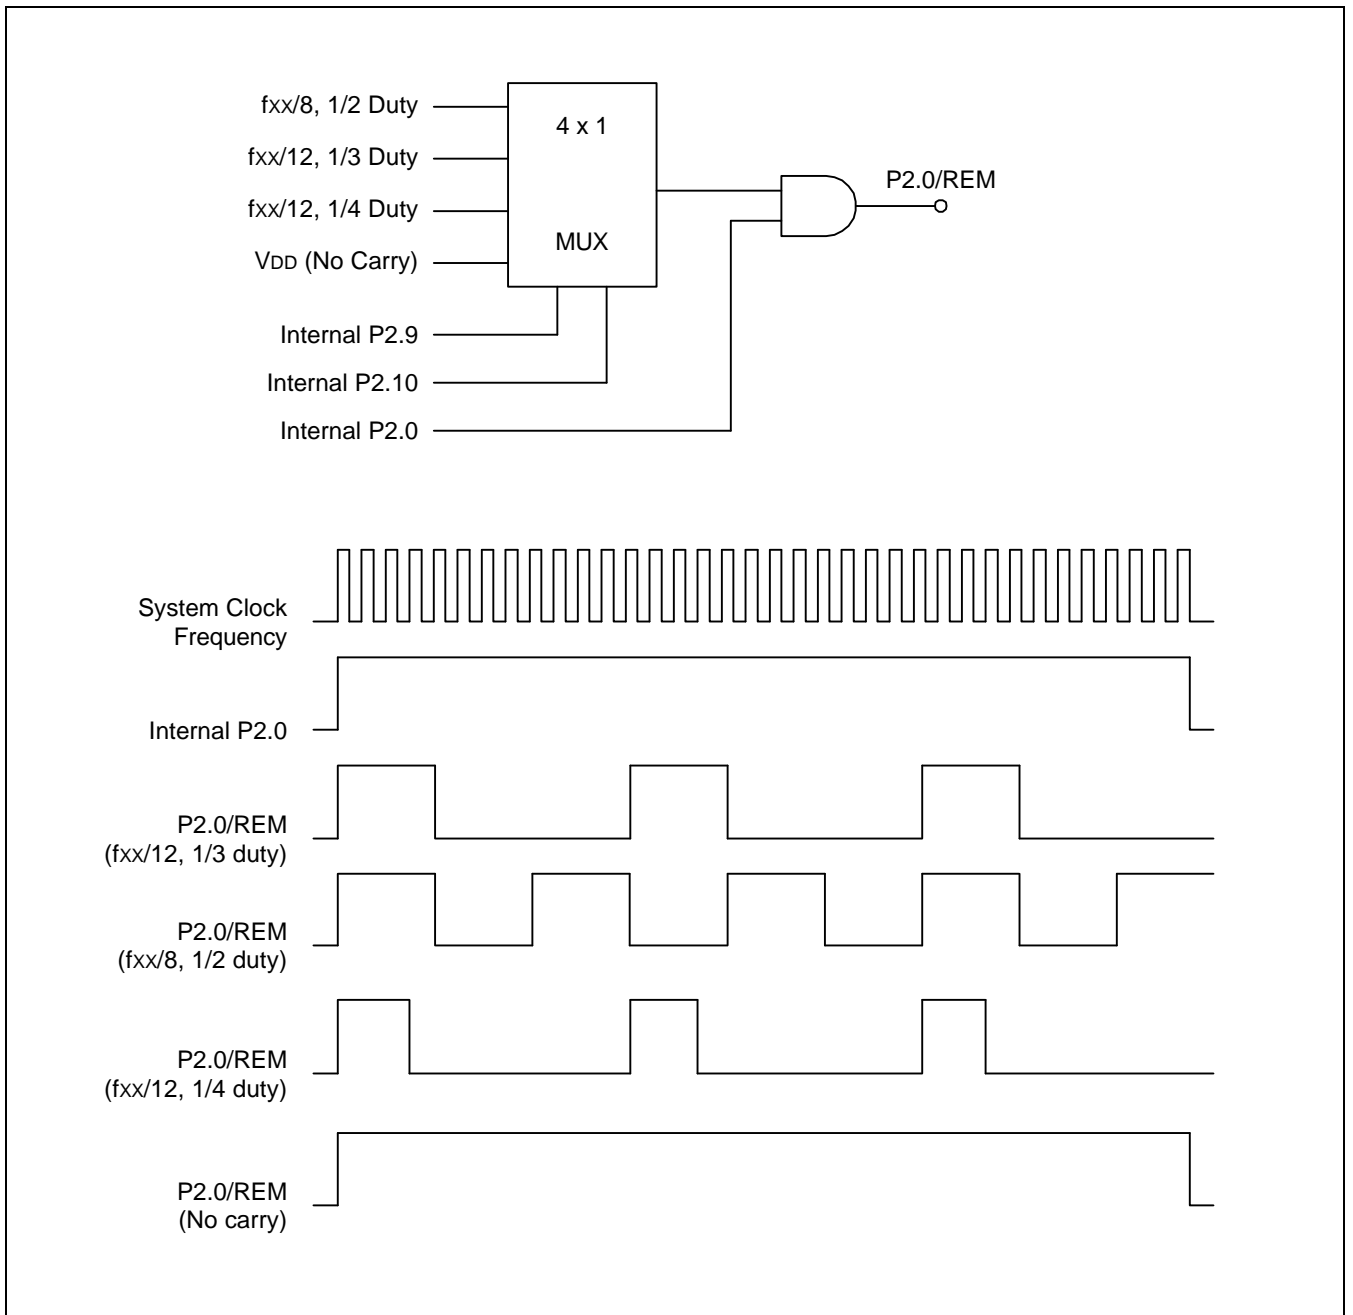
fxx/8, 1/2 Duty
fxx/12, 1/3 Duty
fxx/12, 1/4 Duty
VDD (No Carry)

4 x 1
MUX

P2.0/REM

Internal P2.9
Internal P2.10
Internal P2.0

System Clock Frequency

Internal P2.0

P2.0/REM (fxx/12, 1/3 duty)

P2.0/REM (fxx/8, 1/2 duty)

P2.0/REM (fxx/12, 1/4 duty)

P2.0/REM (No carry)